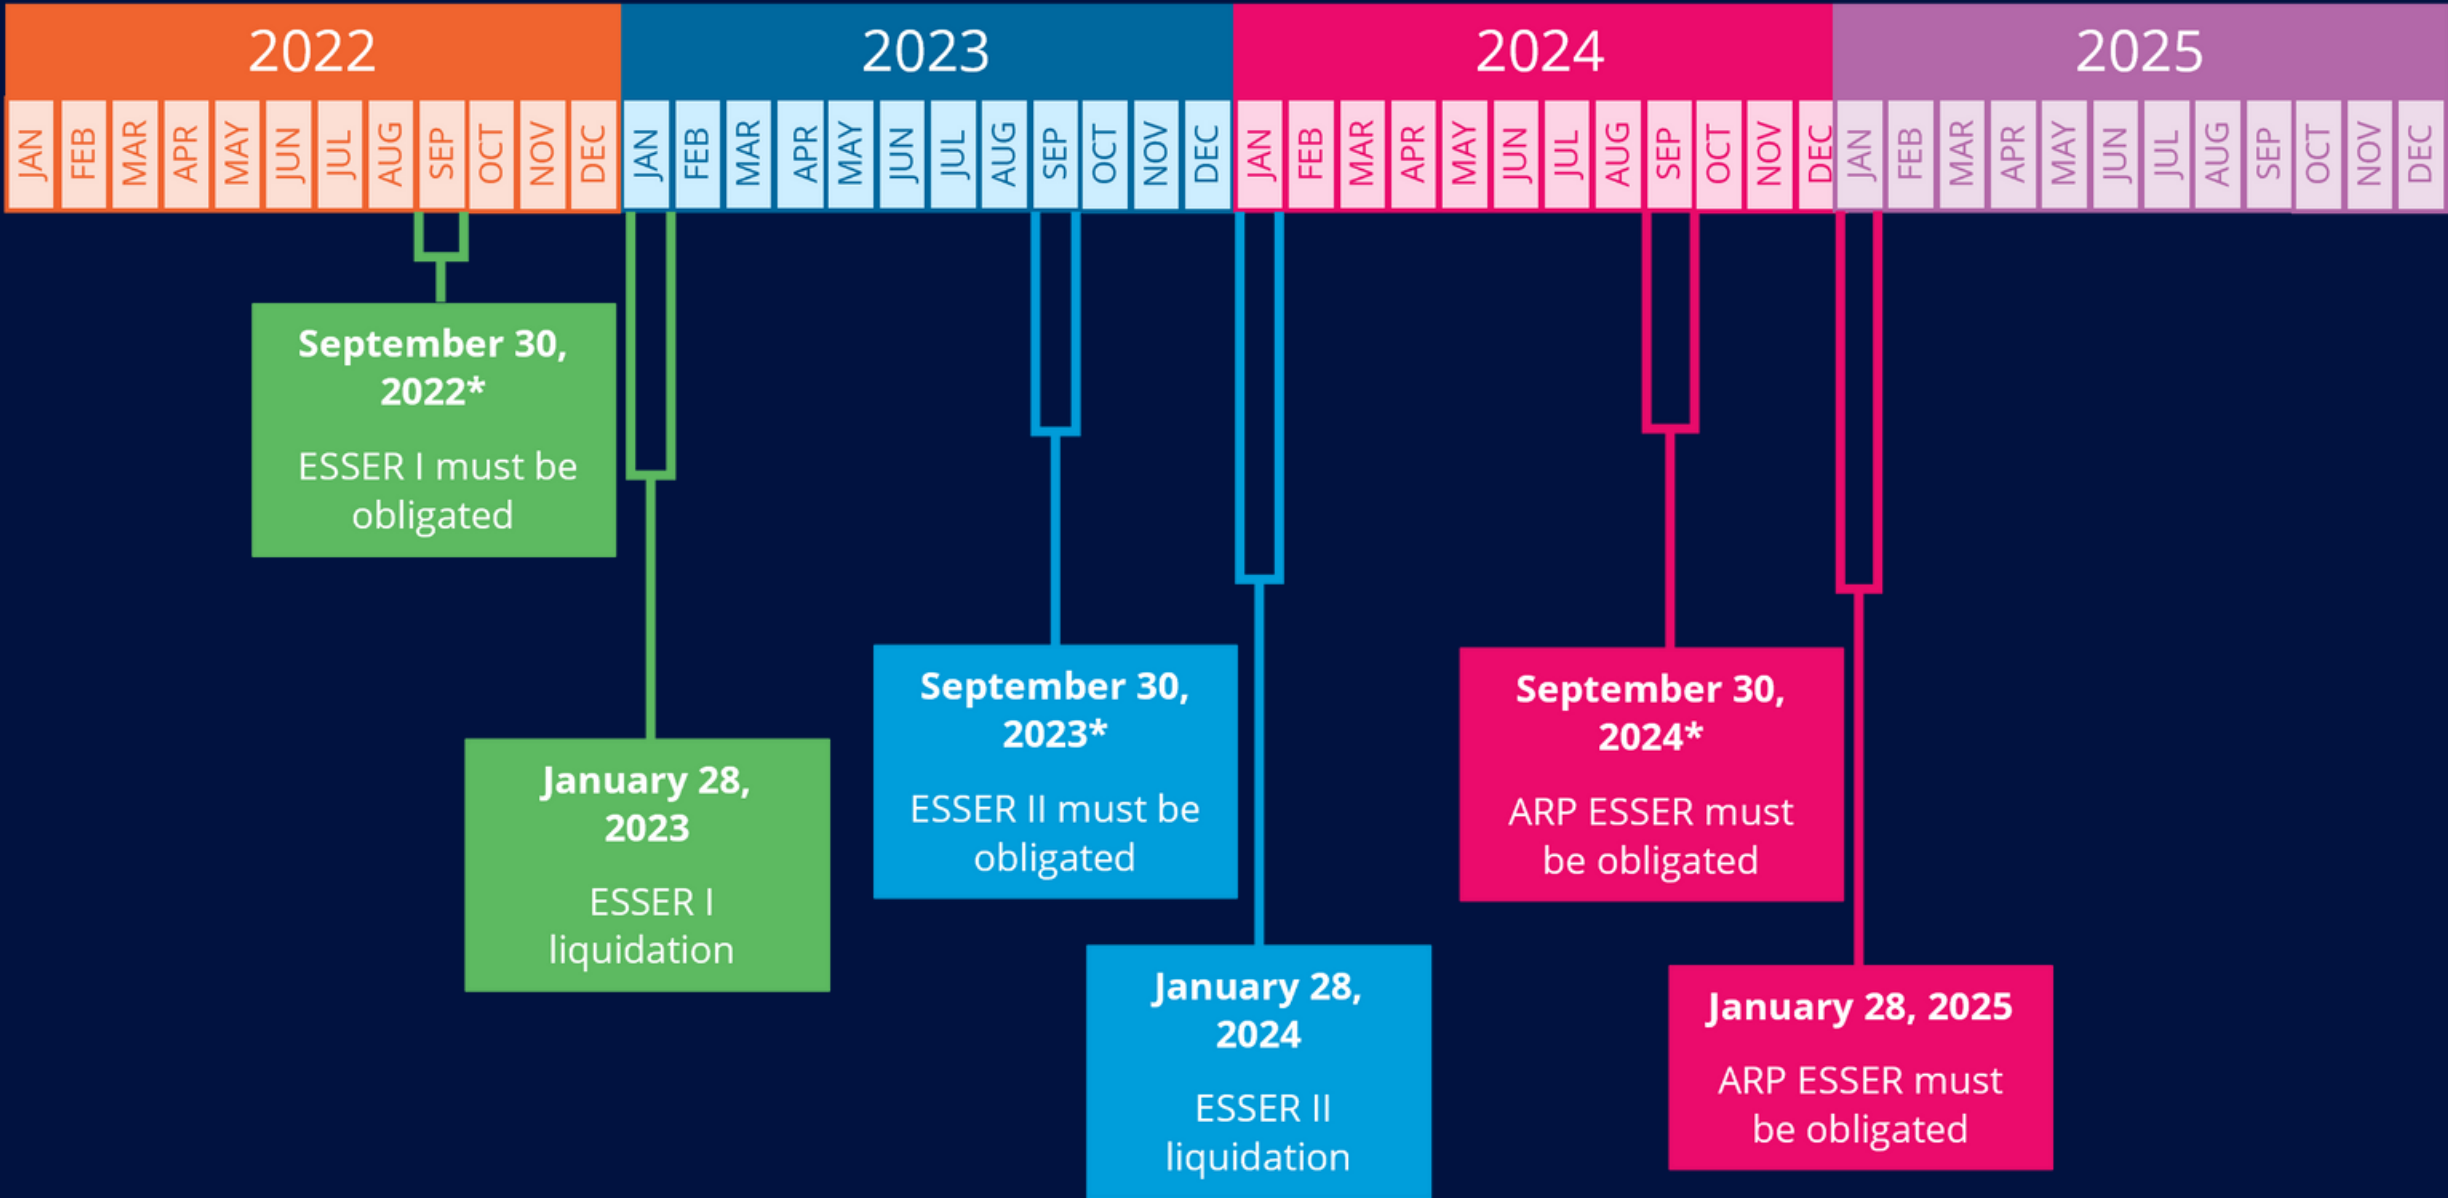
2022

JAN FEB MAR APR MAY JUN JUL AUG SEP OCT NOV DEC

2023

JAN FEB MAR APR MAY JUN JUL AUG SEP OCT NOV DEC

2024

JAN FEB MAR APR MAY JUN JUL AUG SEP OCT NOV DEC

2025

JAN FEB MAR APR MAY JUN JUL AUG SEP OCT NOV DEC

**September 30, 2022***

ESSER I must be obligated

**January 28, 2023**

ESSER I liquidation

**September 30, 2023***

ESSER II must be obligated

**January 28, 2024**

ESSER II liquidation

**September 30, 2024***

ARP ESSER must be obligated

**January 28, 2025**

ARP ESSER must be obligated